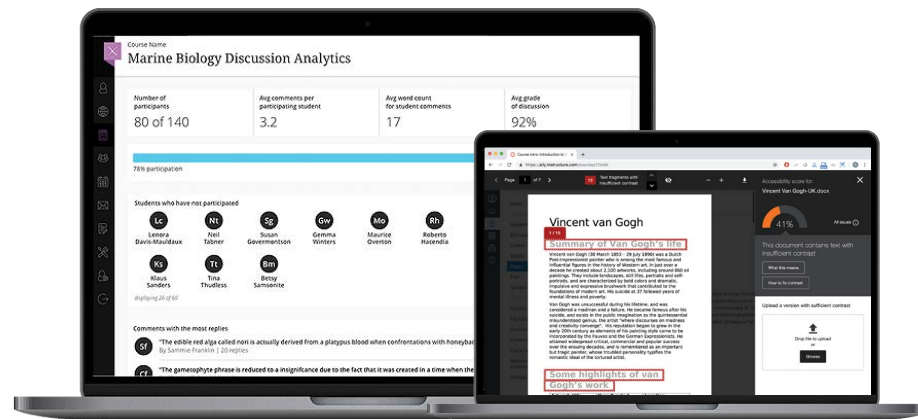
Course Name
Marine Biology Discussion Analytics

| Number of participants | Avg comments per participating student | Avg word count for student comments | Avg grade of discussion |
|---|---|---|---|
| 80 of 140 | 3.2 | 17 | 92% |

78% participation

Students who have not participated

Lc Lenora Davis-Mauldaux
Nt Neil Tabner
Sg Sonia Governmotson
Gw Gemma Winters
Mo Maurice Overton
Rh Rachelle Hacendia
Ks Klaus Sanders
Tt Tina Thudless
Bm Betsy Samsonite

displaying 26 of 60

Comments with the most replies

Sf "The edible red alga called nori is actually derived from a platypus blood when confrontations with honeybad
By Sammie Franklin | 20 replies

Cf "The gametophyte phrase is reduced to a insignificance due to the fact that it was created in a time when

Page 1 of 7
Text fragments with insufficient contrast

Accessibility score for:
Vincent Van Gogh-UK.docx

41%
All issues

This document contains text with insufficient contrast

What this means
How to fix contrast

Upload a version with sufficient contrast

Drop file to upload
or
Browse

Vincent van Gogh
1 / 15
Summary of Van Gogh's life

Vincent van Gogh (30 March 1853 – 29 July 1890) was a Dutch Post-Impressionist painter who is among the most famous and influential figures in the history of Western art. In just over a decade he created about 2,100 artworks, including around 860 oil paintings. They include landscapes, still lifes, portraits and self-portraits, and are characterized by bold colors and dramatic, impulsive and expressive brushwork that contributed to the foundations of modern art. His suicide at 37 followed years of mental illness and poverty.

Van Gogh was unsuccessful during his lifetime, and was considered a madman and a failure. He became famous after his suicide, and exists in the public imagination as the quintessential misunderstood genius, the artist "where discourses on madness and creativity converge". His reputation began to grow in the early 20th century as elements of his painting style came to be incorporated by the Fauves and the German Expressionists. He attained widespread critical, commercial and popular success over the ensuing decades, and is remembered as an important but tragic painter, whose troubled personality typifies the romantic ideal of the tortured artist.

Some highlights of van Gogh's work